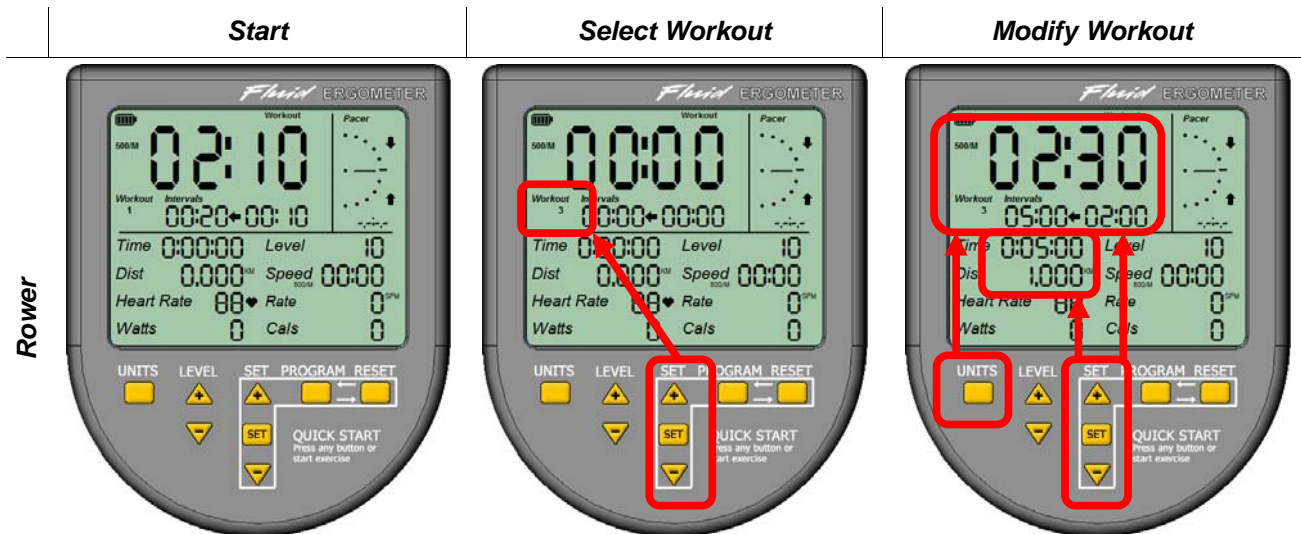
| | Start | Select Workout | Modify Workout |
|---|---|---|---|
| Rower | | | |

Fluid ERGOMETER
500/M Workout 02:10 Pacer
Workout 1 Intervals 00:20 ← 00:10
Time 0:00:00 Level 10
Dist 0.000 KM Speed 00:00 500/M
Heart Rate 88 ♥ Rate 0 SPM
Watts 0 Cals 0
UNITS LEVEL SET PROGRAM RESET
SET
QUICK START Press any button or start exercise

Fluid ERGOMETER
500/M Workout 00:00 Pacer
Workout 3 Intervals 00:00 ← 00:00
Time 0:00:00 Level 10
Dist 0.000 KM Speed 00:00 500/M
Heart Rate 88 ♥ Rate 0 SPM
Watts 0 Cals 0
UNITS LEVEL SET PROGRAM RESET
SET
QUICK START Press any button or start exercise

Fluid ERGOMETER
500/M Workout 02:30 Pacer
Workout 3 Intervals 05:00 ← 02:00
Time 0:05:00 Level 10
Dist 1.000 KM Speed 00:00 500/M
Heart Rate 88 Rate 0 SPM
Watts 0 Cals 0
UNITS LEVEL SET PROGRAM RESET
SET
QUICK START Press any button or start exercise